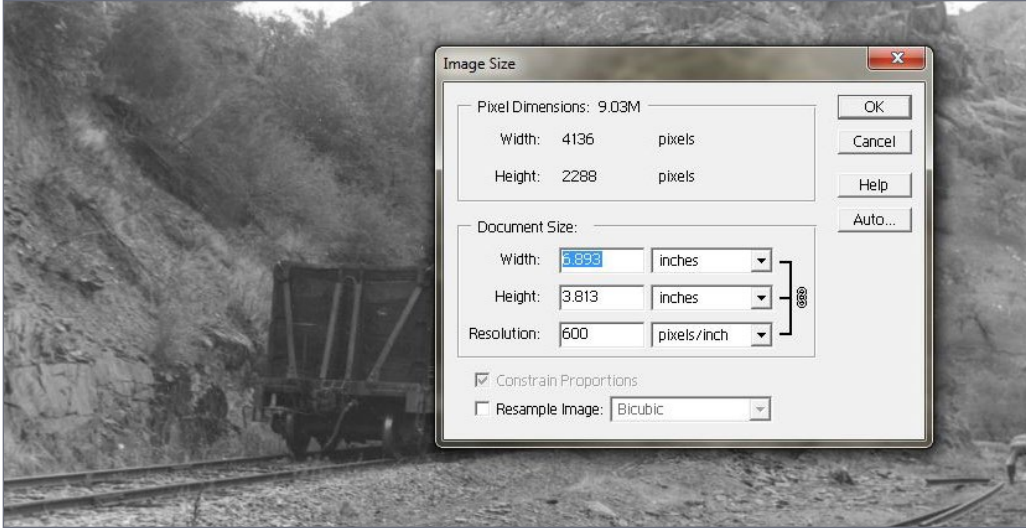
Image Size

Pixel Dimensions: 9.03M

Width: 4136 pixels

Height: 2288 pixels

Document Size:

Width: 6.893 inches

Height: 3.813 inches

Resolution: 600 pixels/inch

Constrain Proportions

Resample Image: Bicubic

OK

Cancel

Help

Auto...